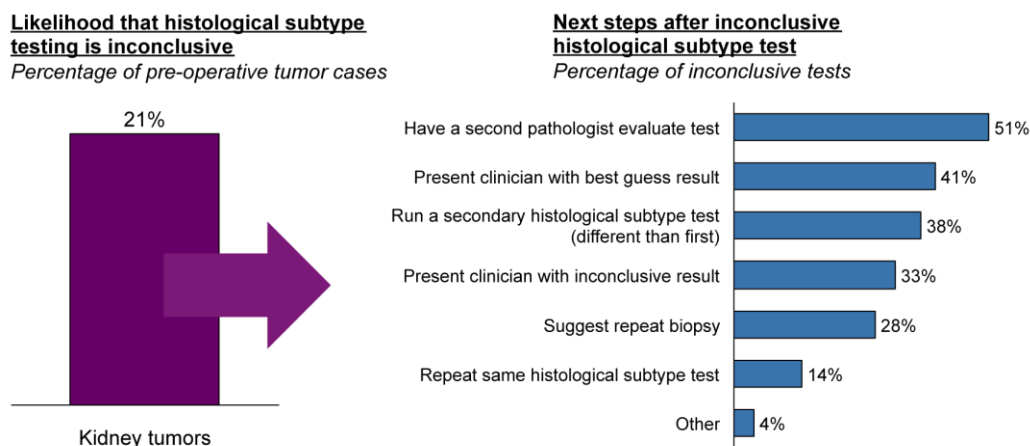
Likelihood that histological subtype testing is inconclusive
Percentage of pre-operative tumor cases

21%

Kidney tumors

Next steps after inconclusive histological subtype test
Percentage of inconclusive tests

Have a second pathologist evaluate test 51%
Present clinician with best guess result 41%
Run a secondary histological subtype test (different than first) 38%
Present clinician with inconclusive result 33%
Suggest repeat biopsy 28%
Repeat same histological subtype test 14%
Other 4%